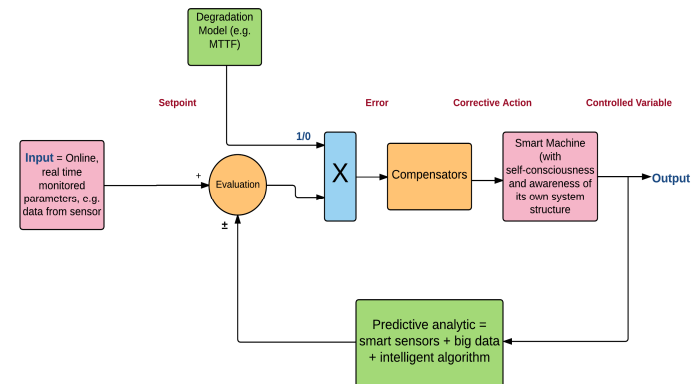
Degradation Model (e.g. MTTF)

Setpoint

Error

Corrective Action

Controlled Variable

1/0

Input = Online, real time monitored parameters, e.g. data from sensor

+

Evaluation

±

X

Compensators

Smart Machine (with self-consciousness and awareness of its own system structure

Output

Predictive analytic = smart sensors + big data + intelligent algorithm